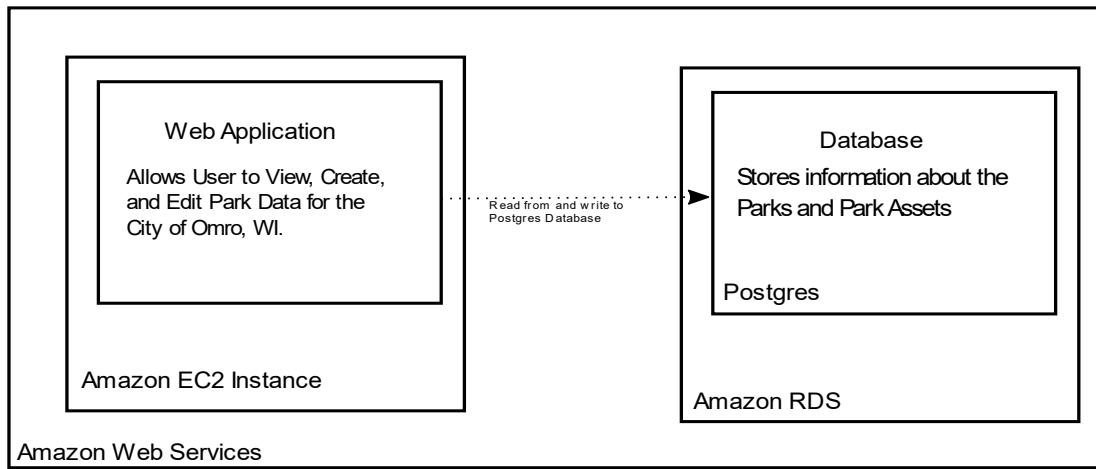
Web Application

Allows User to View, Create, and Edit Park Data for the City of Omro, WI.

Amazon EC2 Instance

Read from and write to Postgres Database

Database

Stores information about the Parks and Park Assets

Postgres

Amazon RDS

Amazon Web Services